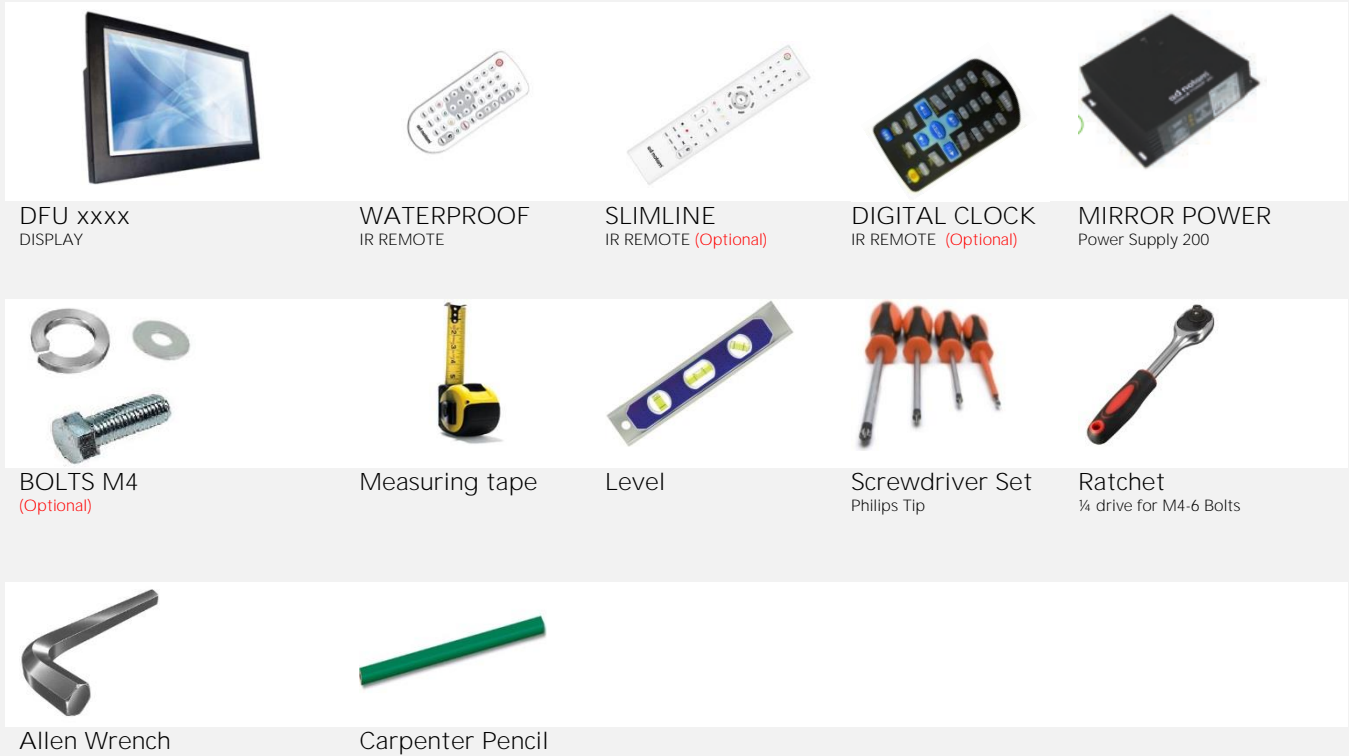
DFU xxxx
DISPLAY

WATERPROOF
IR REMOTE

SLIMLINE
IR REMOTE (Optional)

DIGITAL CLOCK
IR REMOTE (Optional)

MIRROR POWER
Power Supply 200

BOLTS M4
(Optional)

Measuring tape

Level

Screwdriver Set
Philips Tip

Ratchet
¼ drive for M4-6 Bolts

Allen Wrench

Carpenter Pencil